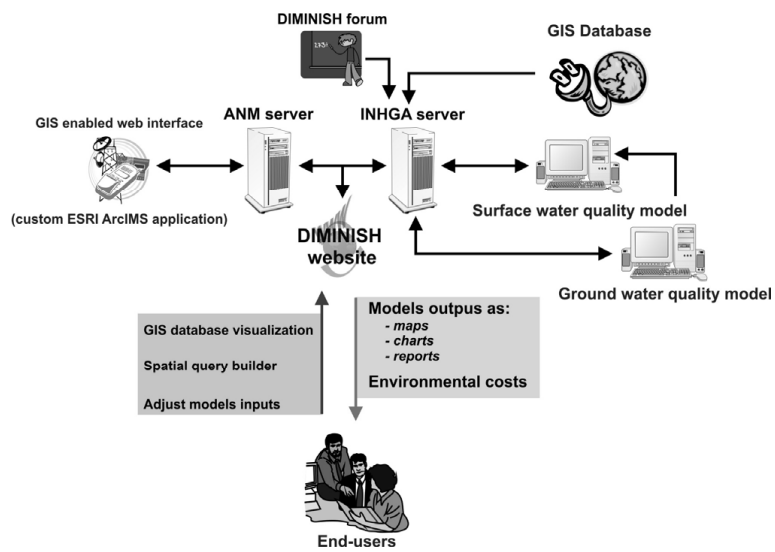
DIMINISH forum

GIS Database

GIS enabled web interface

ANM server

INHGA server

(custom ESRI ArcIMS application)

DIMINISH website

Surface water quality model

Ground water quality model

GIS database visualization

Spatial query builder

Adjust models inputs

Models outpus as:
- maps
- charts
- reports

Environmental costs

End-users